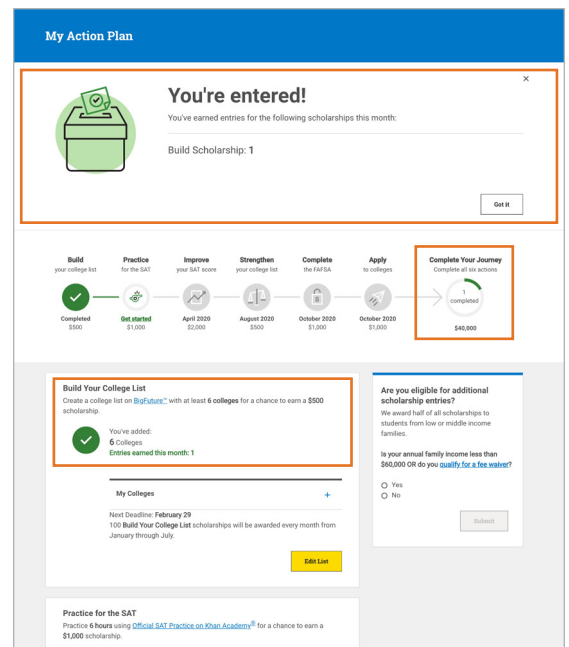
My Action Plan

×

You're entered!

You've earned entries for the following scholarships this month:

Build Scholarship: 1

Got it

Build your college list
Completed $500

Practice for the SAT
Get started $1,000

Improve your SAT score
April 2020 $2,000

Strengthen your college list
August 2020 $500

Complete the FAFSA
October 2020 $1,000

Apply to colleges
October 2020 $1,000

Complete Your Journey
Complete all six actions
1 completed
$40,000

Build Your College List

Create a college list on BigFuture™ with at least 6 colleges for a chance to earn a $500 scholarship.

You've added:
6 Colleges
Entries earned this month: 1

My Colleges +

Next Deadline: February 29
100 Build Your College List scholarships will be awarded every month from January through July.

Edit List

Are you eligible for additional scholarship entries?

We award half of all scholarships to students from low or middle income families.

Is your annual family income less than $60,000 OR do you qualify for a fee waiver?

Yes
No

Submit

Practice for the SAT

Practice 6 hours using Official SAT Practice on Khan Academy® for a chance to earn a $1,000 scholarship.